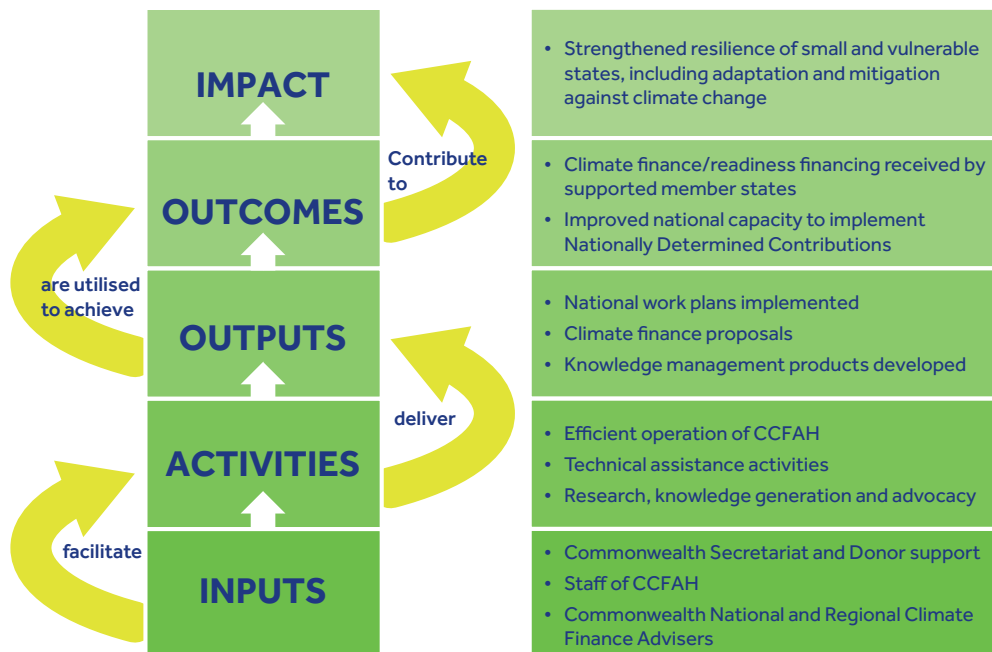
IMPACT

• Strengthened resilience of small and vulnerable states, including adaptation and mitigation against climate change

Contribute to

OUTCOMES

• Climate finance/readiness financing received by supported member states
• Improved national capacity to implement Nationally Determined Contributions

are utilised to achieve

OUTPUTS

• National work plans implemented
• Climate finance proposals
• Knowledge management products developed

deliver

ACTIVITIES

• Efficient operation of CCFAH
• Technical assistance activities
• Research, knowledge generation and advocacy

facilitate

INPUTS

• Commonwealth Secretariat and Donor support
• Staff of CCFAH
• Commonwealth National and Regional Climate Finance Advisers